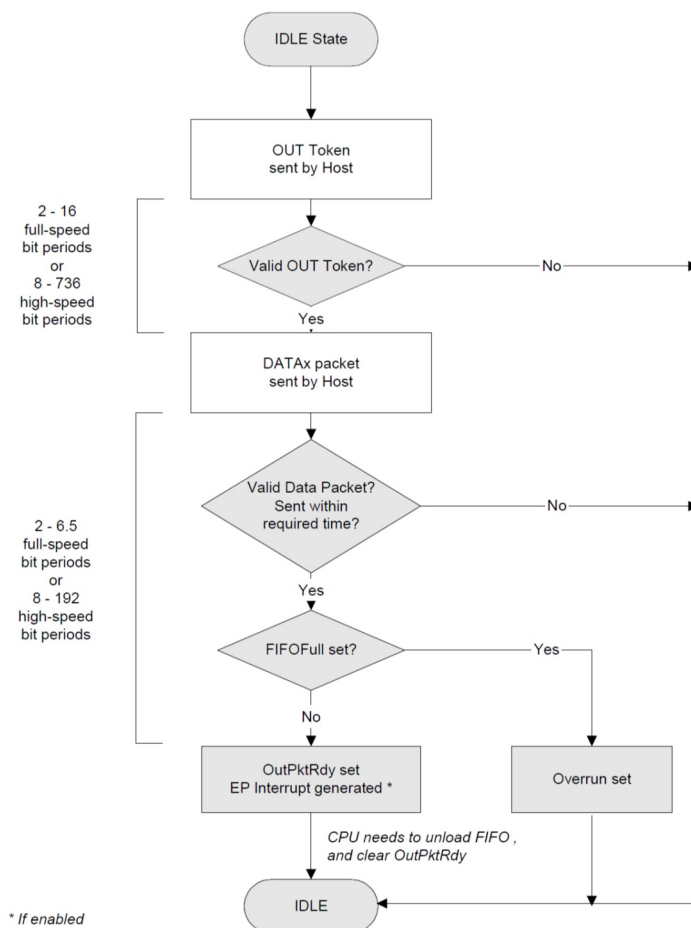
IDLE State

OUT Token sent by Host

2 - 16 full-speed bit periods or 8 - 736 high-speed bit periods

Valid OUT Token?

No

Yes

DATAx packet sent by Host

2 - 6.5 full-speed bit periods or 8 - 192 high-speed bit periods

Valid Data Packet? Sent within required time?

No

Yes

FIFOFull set?

Yes

No

OutPktRdy set EP Interrupt generated *

Overrun set

CPU needs to unload FIFO , and clear OutPktRdy

IDLE

* If enabled